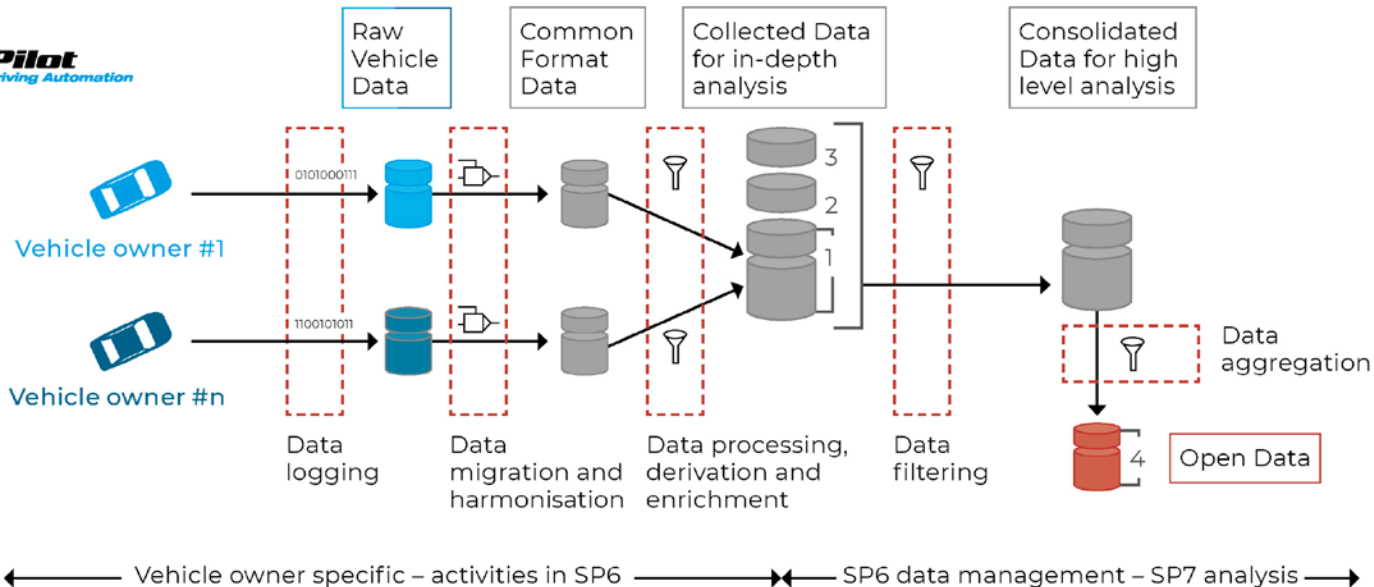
Pilot
riving Automation

Raw Vehicle Data

Common Format Data

Collected Data for in-depth analysis

Consolidated Data for high level analysis

0101000111

1100101011

Vehicle owner #1

Vehicle owner #n

3

2

1

4

Data aggregation

Open Data

Data logging

Data migration and harmonisation

Data processing, derivation and enrichment

Data filtering

Vehicle owner specific – activities in SP6

SP6 data management – SP7 analysis